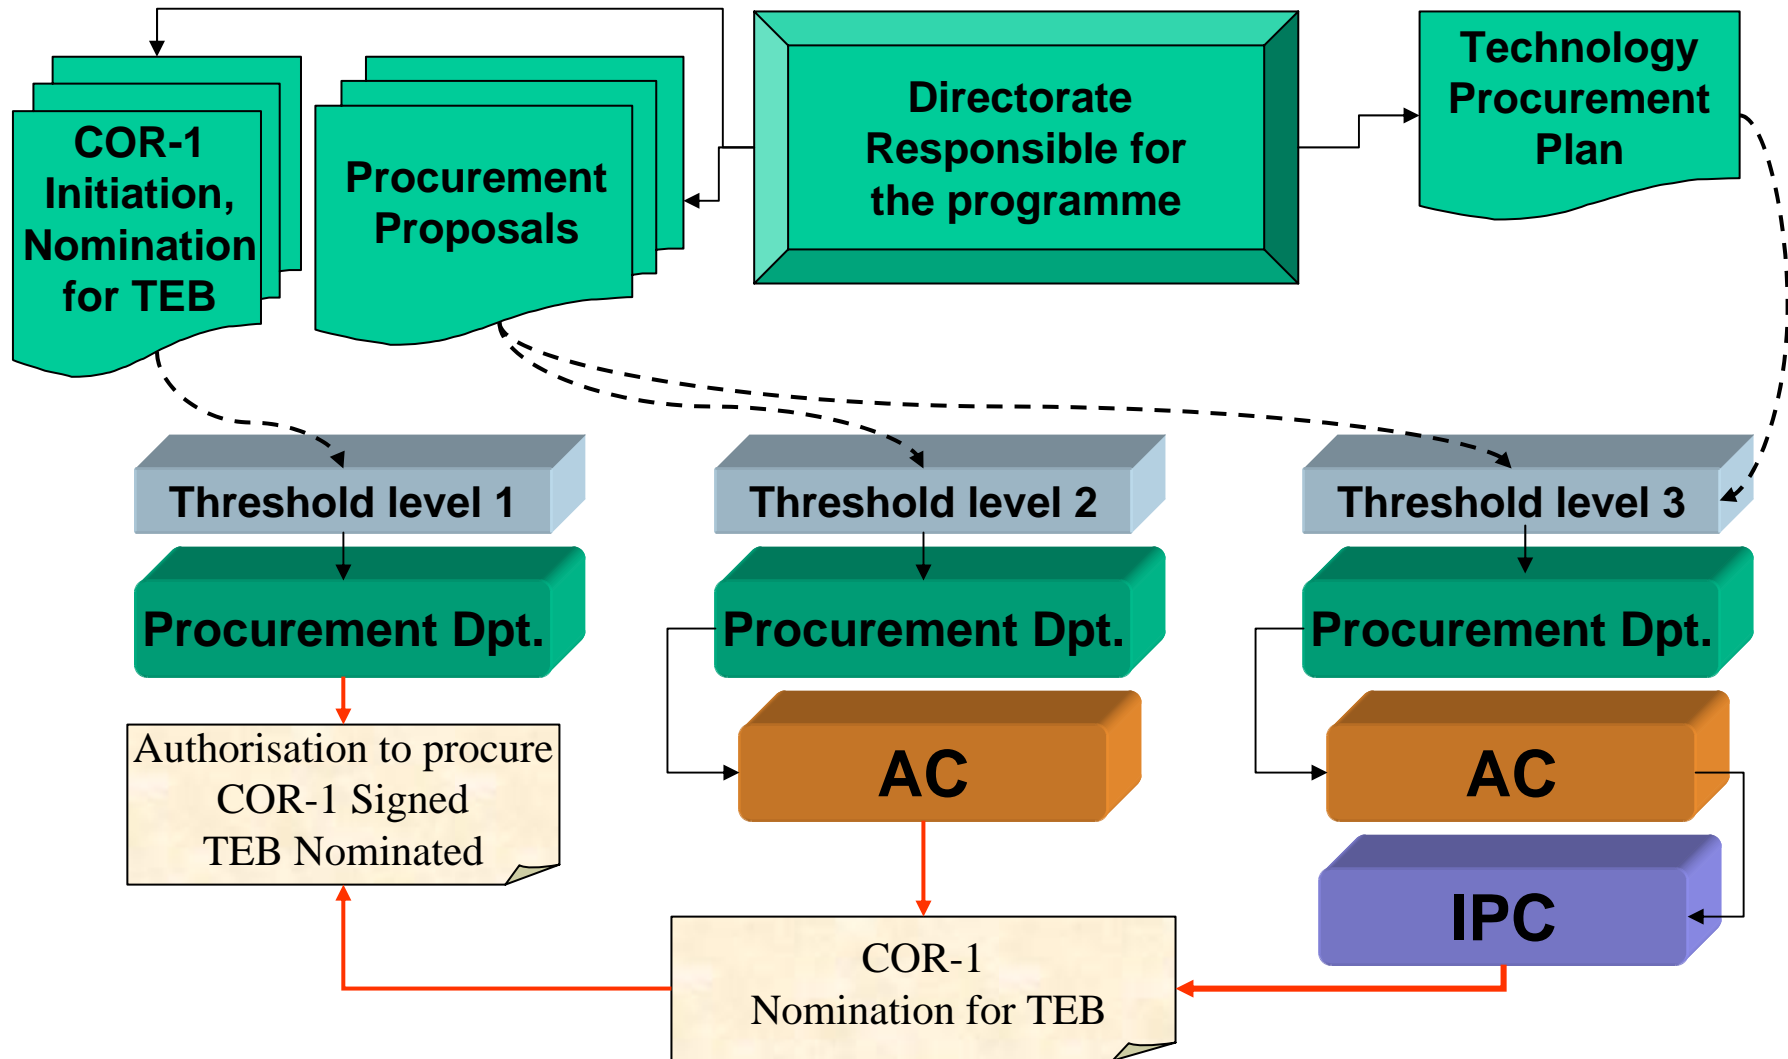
COR-1 Initiation, Nomination for TEB

Procurement Proposals

Directorate Responsible for the programme

Technology Procurement Plan

Threshold level 1

Procurement Dpt.

Authorisation to procure
COR-1 Signed
TEB Nominated

Threshold level 2

Procurement Dpt.

AC

Threshold level 3

Procurement Dpt.

AC

IPC

COR-1
Nomination for TEB